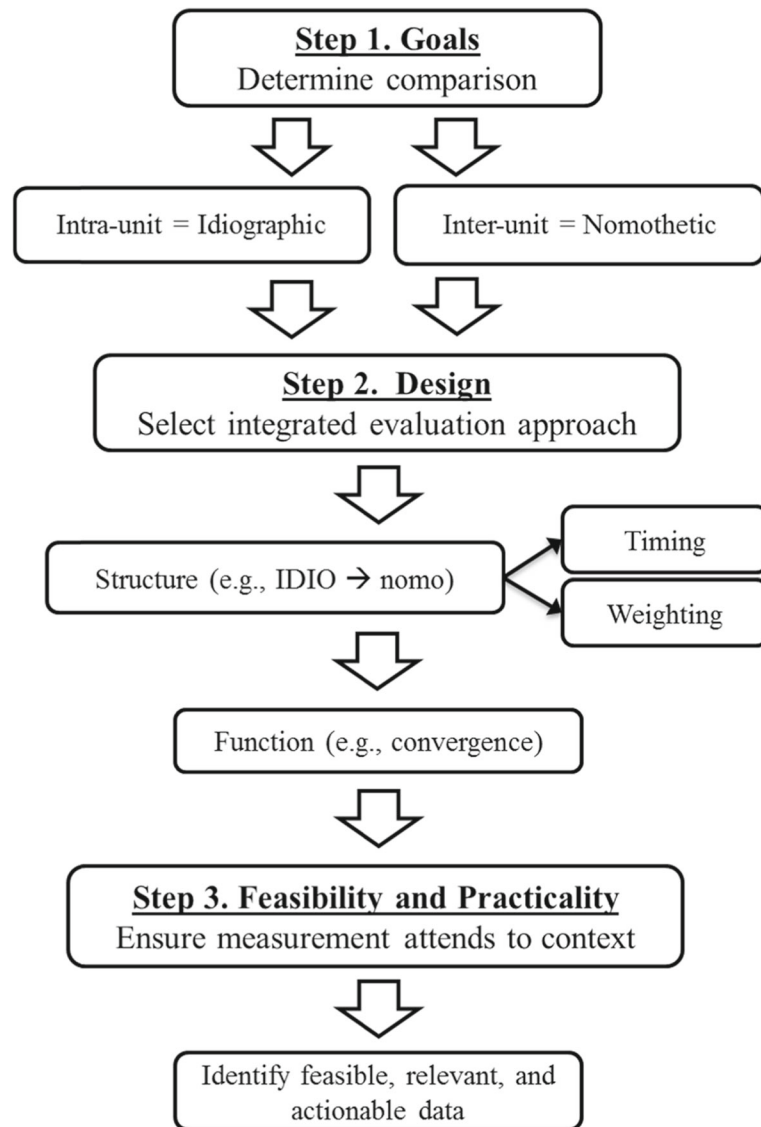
Step 1. Goals
Determine comparison

Intra-unit = Idiographic

Inter-unit = Nomothetic

Step 2. Design
Select integrated evaluation approach

Structure (e.g., IDIO → nomo)

Timing

Weighting

Function (e.g., convergence)

Step 3. Feasibility and Practicality
Ensure measurement attends to context

Identify feasible, relevant, and actionable data